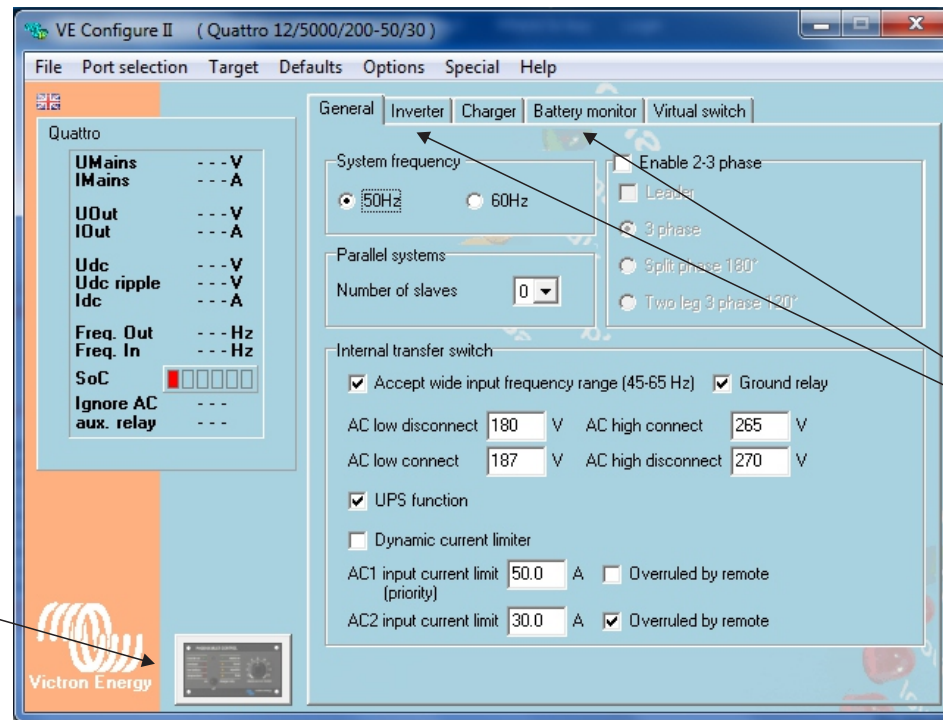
VE Configure II ( Quattro 12/5000/200-50/30 )

File Port selection Target Defaults Options Special Help

Quattro

UMains - - - V
IMains - - - A

UOut - - - V
IOut - - - A

Udc - - - V
Udc ripple - - - V
Idc - - - A

Freq. Out - - - Hz
Freq. In - - - Hz

SoC

Ignore AC - - -
aux. relay - - -

Victron Energy

General Inverter Charger Battery monitor Virtual switch

System frequency
50Hz 60Hz

Enable 2-3 phase
Leader
3 phase
Split phase 180°
Two leg 3 phase 120°

Parallel systems
Number of slaves 0

Internal transfer switch
Accept wide input frequency range (45-65 Hz) Ground relay

AC low disconnect 180 V AC high connect 265 V
AC low connect 187 V AC high disconnect 270 V

UPS function

Dynamic current limiter

AC1 input current limit (priority) 50.0 A Overruled by remote
AC2 input current limit 30.0 A Overruled by remote